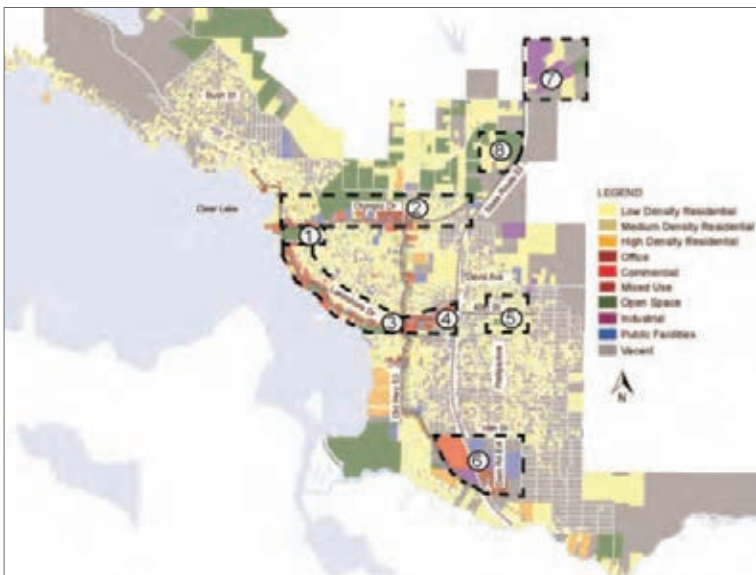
Burns St

Clear Lake

Olympic Dr

State Hwy 53

Lakeshore Dr

Dam Rd

Old Hwy 53

Phillips Ave

1

2

3

4

5

6

7

8

LEGEND

Low Density Residential

Medium Density Residential

High Density Residential

Office

Commercial

Mixed Use

Open Space

Industrial

Public Facilities

Vacant

N